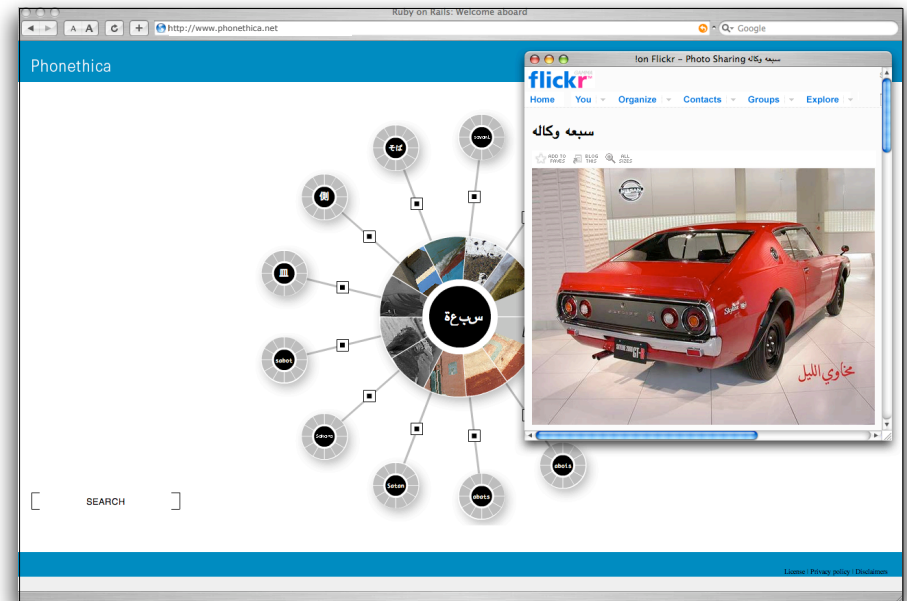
Ruby on Rails: Welcome aboard

http://www.phonethica.net

Q- Google

Phonethica

!on Flickr - Photo Sharing سبعه وكاله

flickr

Home You Organize Contacts Groups Explore

سبعه وكاله

ADD TO FAVES BLOG THIS ALL SIZES

مخاوي الليل

سبعة

sovarl

ebots

ebots

Soten

Sohoro

sohot

SEARCH

License | Privacy policy | Disclaimers